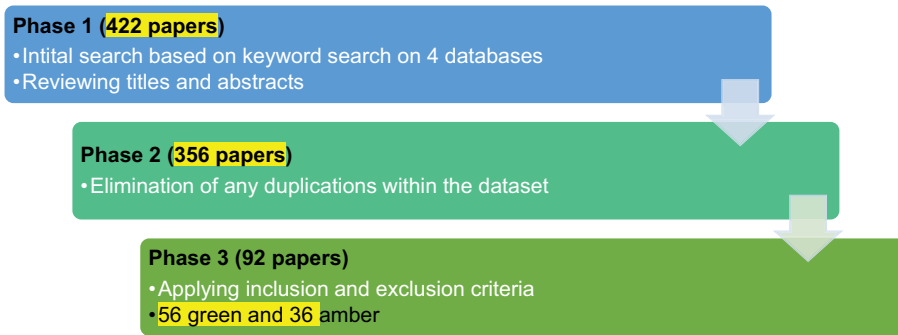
Phase 1 (422 papers)
•Intital search based on keyword search on 4 databases
•Reviewing titles and abstracts

Phase 2 (356 papers)
•Elimination of any duplications within the dataset

Phase 3 (92 papers)
•Applying inclusion and exclusion criteria
•56 green and 36 amber